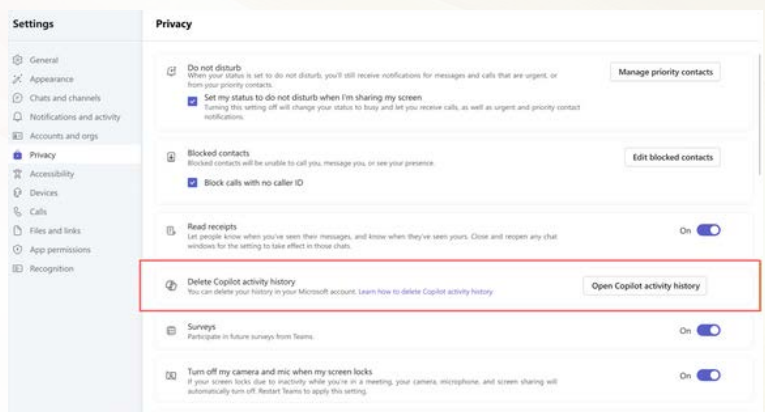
Settings

General
Appearance
Chats and channels
Notifications and activity
Accounts and orgs
Privacy
Accessibility
Devices
Calls
Files and links
App permissions
Recognition

Privacy

Do not disturb
When your status is set to do not disturb, you'll still receive notifications for messages and calls that are urgent, or from your priority contacts.

Manage priority contacts

Set my status to do not disturb when I'm sharing my screen
Turning this setting off will change your status to busy and let you receive calls, as well as urgent and priority contact notifications.

Blocked contacts
Blocked contacts will be unable to call you, message you, or see your presence.

Edit blocked contacts

Block calls with no caller ID

Read receipts
Let people know when you've seen their messages, and know when they've seen yours. Close and reopen any chat windows for the setting to take effect in those chats.

On

Delete Copilot activity history
You can delete your history in your Microsoft account. Learn how to delete Copilot activity history

Open Copilot activity history

Surveys
Participate in future surveys from Teams.

On

Turn off my camera and mic when my screen locks
If your screen locks due to inactivity while you're in a meeting, your camera, microphone, and screen sharing will automatically turn off. Restart Teams to apply this setting.

On